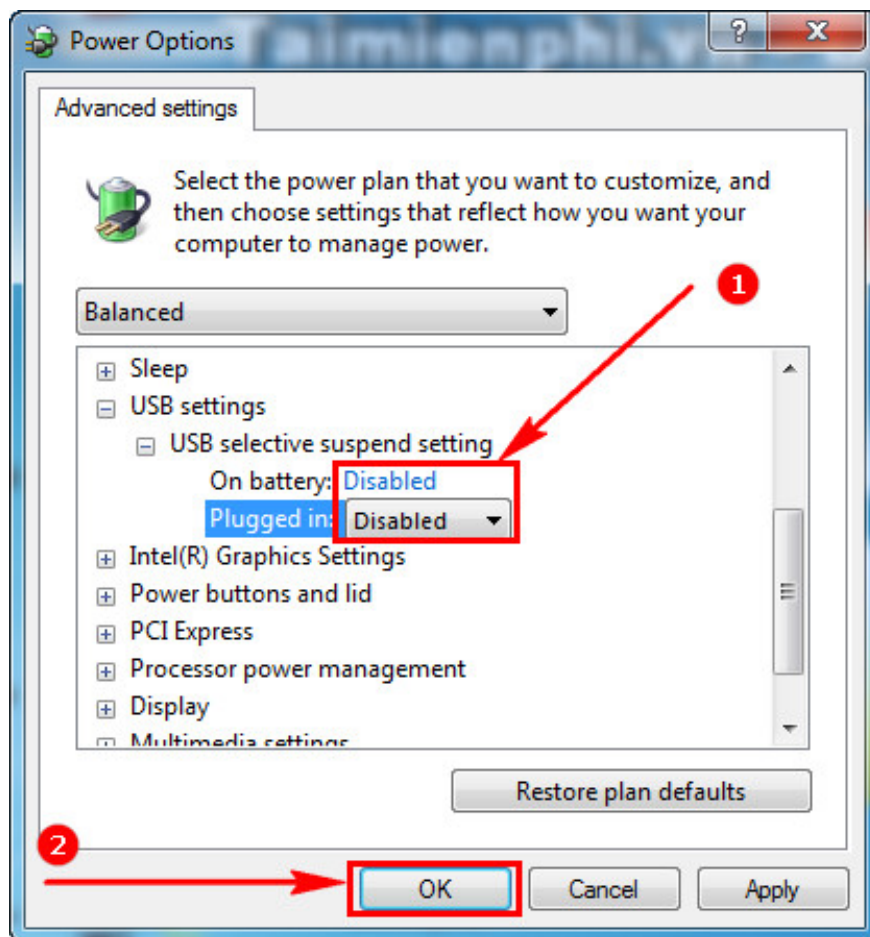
Power Options
Taimienphi.vn
?
X

Advanced settings

Select the power plan that you want to customize, and then choose settings that reflect how you want your computer to manage power.

1

Balanced

Sleep
USB settings
USB selective suspend setting
On battery: Disabled
Plugged in: Disabled
Intel(R) Graphics Settings
Power buttons and lid
PCI Express
Processor power management
Display
Multimedia settings

Restore plan defaults

2

OK
Cancel
Apply